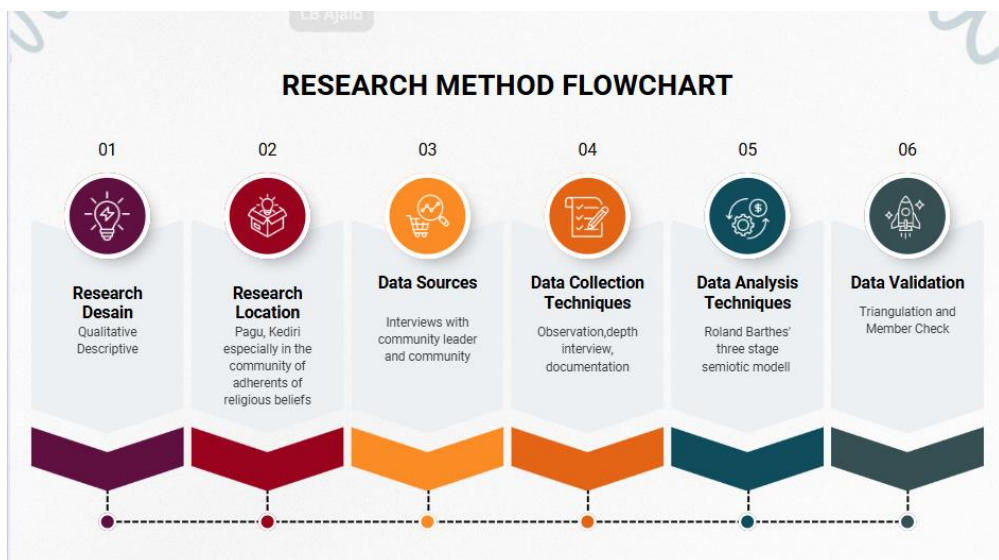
LB Ajaid

RESEARCH METHOD FLOWCHART

01

Research Desain

Qualitative Descriptive

02

Research Location

Pagu, Kediri especially in the community of adherents of religious beliefs

03

Data Sources

Interviews with community leader and community

04

Data Collection Techniques

Observation,depth interview, documentation

05

Data Analysis Techniques

Roland Barthes' three stage semiotic modell

06

Data Validation

Triangulation and Member Check